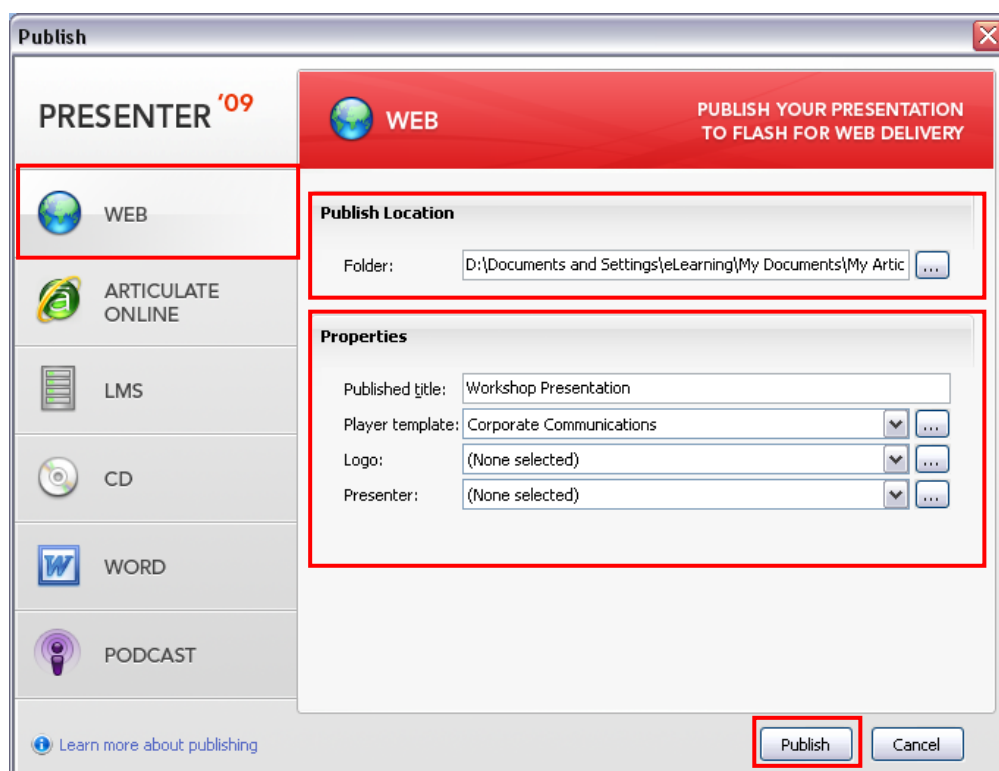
Publish

PRESENTER '09

WEB

ARTICULATE ONLINE

LMS

CD

WORD

PODCAST

WEB

PUBLISH YOUR PRESENTATION TO FLASH FOR WEB DELIVERY

Publish Location

Folder: D:\Documents and Settings\eLearning\My Documents\My Artic ...

Properties

Published title: Workshop Presentation

Player template: Corporate Communications ...

Logo: (None selected) ...

Presenter: (None selected) ...

Learn more about publishing

Publish

Cancel